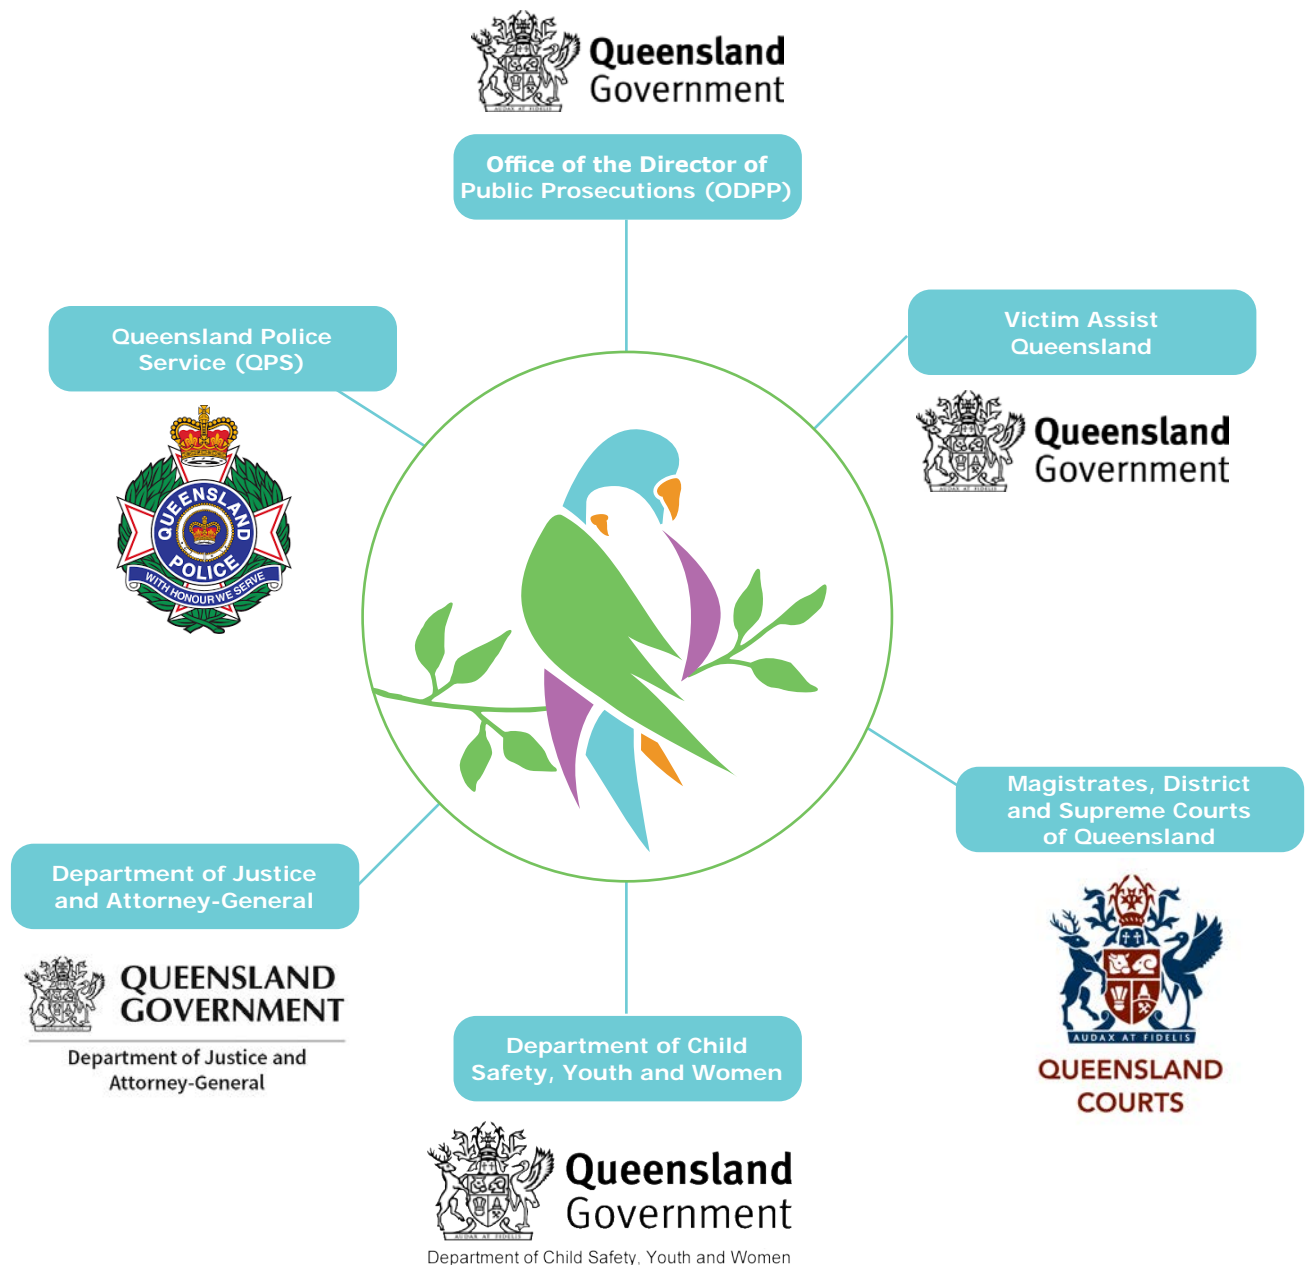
Queensland Government

Office of the Director of Public Prosecutions (ODPP)

Queensland Police Service (QPS)

QUEENSLAND POLICE
WITH HONOUR WE SERVE

Victim Assist Queensland

Queensland Government

Magistrates, District and Supreme Courts of Queensland

AUDAX AT FIDELIS
QUEENSLAND COURTS

Department of Justice and Attorney-General

QUEENSLAND GOVERNMENT
Department of Justice and Attorney-General

Department of Child Safety, Youth and Women

Queensland Government
Department of Child Safety, Youth and Women